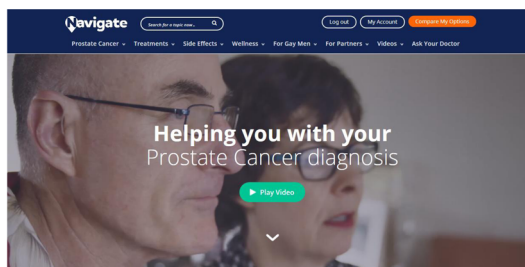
Navigate

Search for a topic now...

Log out

My Account

Compare My Options

Prostate Cancer ⌄ Treatments ⌄ Side Effects ⌄ Wellness ⌄ For Gay Men ⌄ For Partners ⌄ Videos ⌄ Ask Your Doctor

Helping you with your Prostate Cancer diagnosis

▶ Play Video